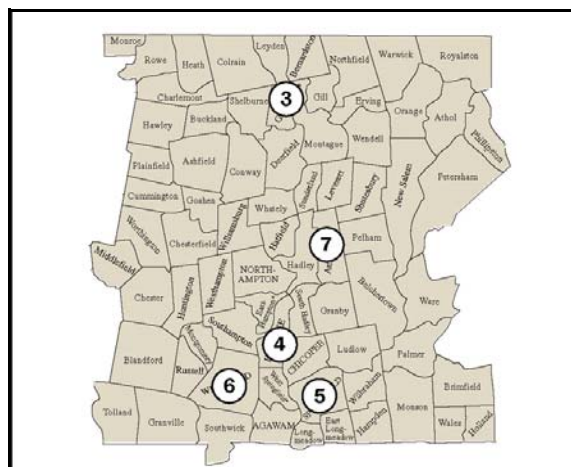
Monroe
Rowe
Heath
Colrain
Leyden
Bernardston
Northfield
Warwick
Royalston
Charlemont
Shelburne
3
Gill
Erving
Orange
Athol
Hawley
Buckland
Montague
Wendell
Phillipston
Plainfield
Ashfield
Conway
Deerfield
Sunderland
Leverett
Shutesbury
New Salem
Petersham
Cummington
Goshen
Williamsburg
Whately
Hatfield
7
Pelham
Worthington
Chesterfield
Hadley
Amherst
Middlefield
NORTH-AMPTON
Belchertown
Chester
Huntington
Westhampton
Easthampton
South Hadley
Granby
Ware
Southampton
4
Montgomery
Holyoke
CHICOPEE
Ludlow
Palmer
Blandford
Russell
6
Westfield
West Springfield
5
Springfield
Wilbraham
Brimfield
Tolland
Granville
Southwick
AGAWAM
Longmeadow
East Longmeadow
Hampden
Monson
Wales
Holland